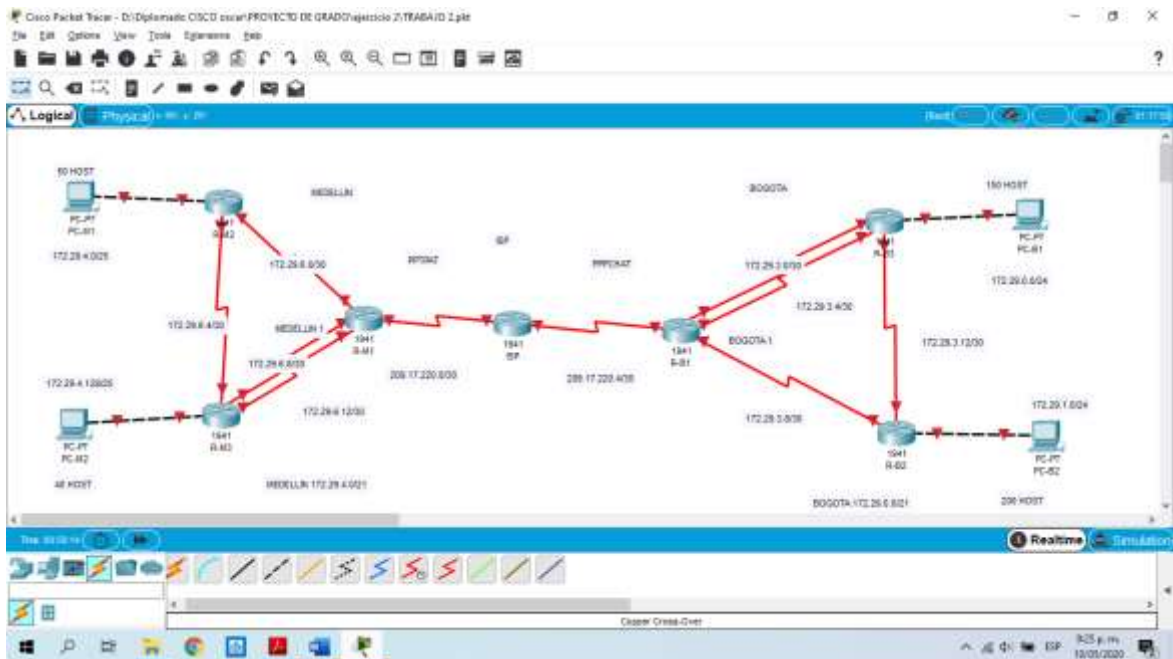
Cisco Packet Tracer - D:\Diplomado CISCO oscar\PROYECTO DE GRADO\ejercicio 2\TRABAJO 2.pkt

File Edit Options View Tools Extensions Help

Logical Physical

60 HOST
PC-PT
PC-M1
R-M2
172.29.4.0/25

MEDELLIN

172.29.6.0/30

INTGAZ

ISP

PPPCHAT

BOGOTA

150 HOST

172.29.3.0/30

PC-PT
PC-B1

172.29.0.0/24

172.29.3.4/30

172.29.6.4/30

MEDELLIN 1

1941
R-M1

1941
ISP

1941
R-B1

BOGOTA 1

172.29.3.12/30

172.29.6.8/30

209.17.220.0/30

209.17.220.4/30

172.29.4.128/25

172.29.6.12/30

172.29.3.8/30

172.29.1.0/24

PC-PT
PC-M2

1941
R-M3

1941
R-B2

PC-PT
PC-B2

40 HOST

MEDELLIN 172.29.4.0/21

BOGOTA 172.29.0.0/21

200 HOST

Realtime Simulation

Copper Cross-Over

9:25 p.m.
10/05/2020